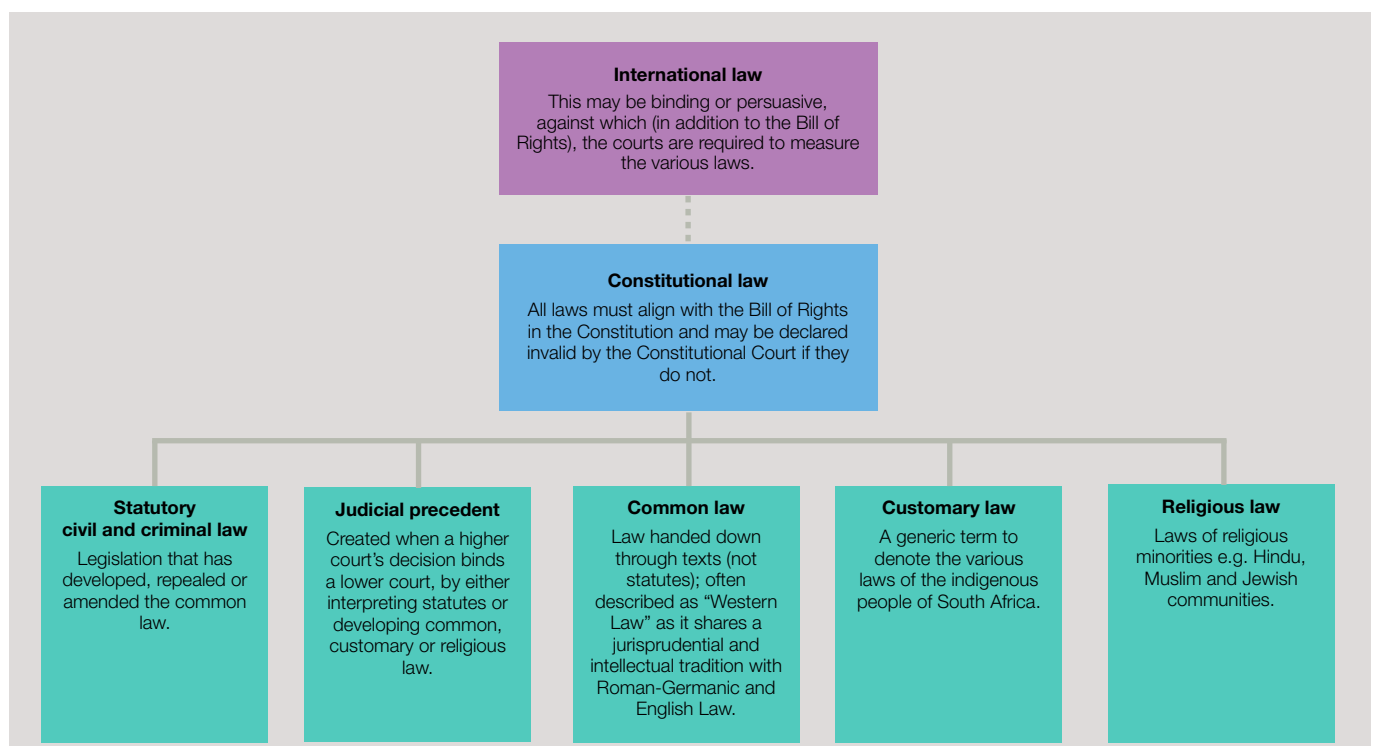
**International law**
This may be binding or persuasive, against which (in addition to the Bill of Rights), the courts are required to measure the various laws.

**Constitutional law**
All laws must align with the Bill of Rights in the Constitution and may be declared invalid by the Constitutional Court if they do not.

**Statutory civil and criminal law**
Legislation that has developed, repealed or amended the common law.

**Judicial precedent**
Created when a higher court's decision binds a lower court, by either interpreting statutes or developing common, customary or religious law.

**Common law**
Law handed down through texts (not statutes); often described as "Western Law" as it shares a jurisprudential and intellectual tradition with Roman-Germanic and English Law.

**Customary law**
A generic term to denote the various laws of the indigenous people of South Africa.

**Religious law**
Laws of religious minorities e.g. Hindu, Muslim and Jewish communities.